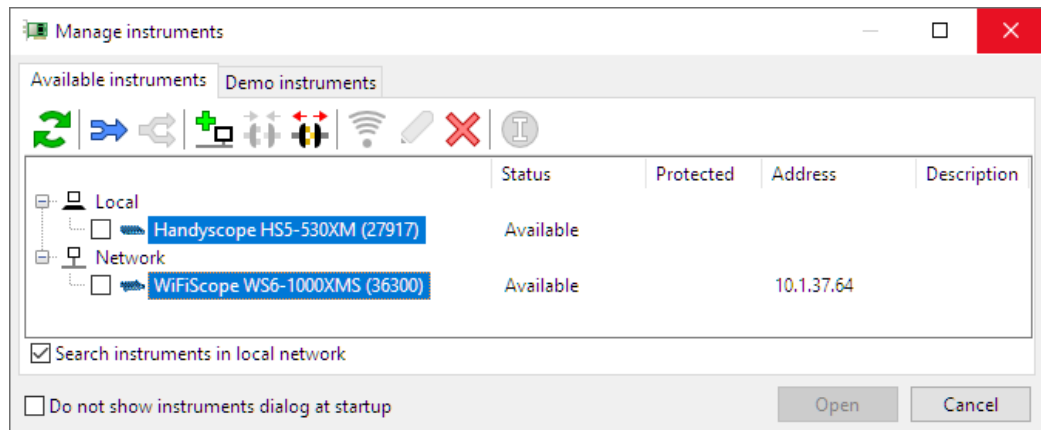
Manage instruments

Available instruments | Demo instruments

| | Status | Protected | Address | Description |
|---|---|---|---|---|
| Local | | | | |
| Handyscope HS5-530XM (27917) | Available | | | |
| Network | | | | |
| WiFiScope WS6-1000XMS (36300) | Available | | 10.1.37.64 | |

Search instruments in local network

Do not show instruments dialog at startup

Open

Cancel